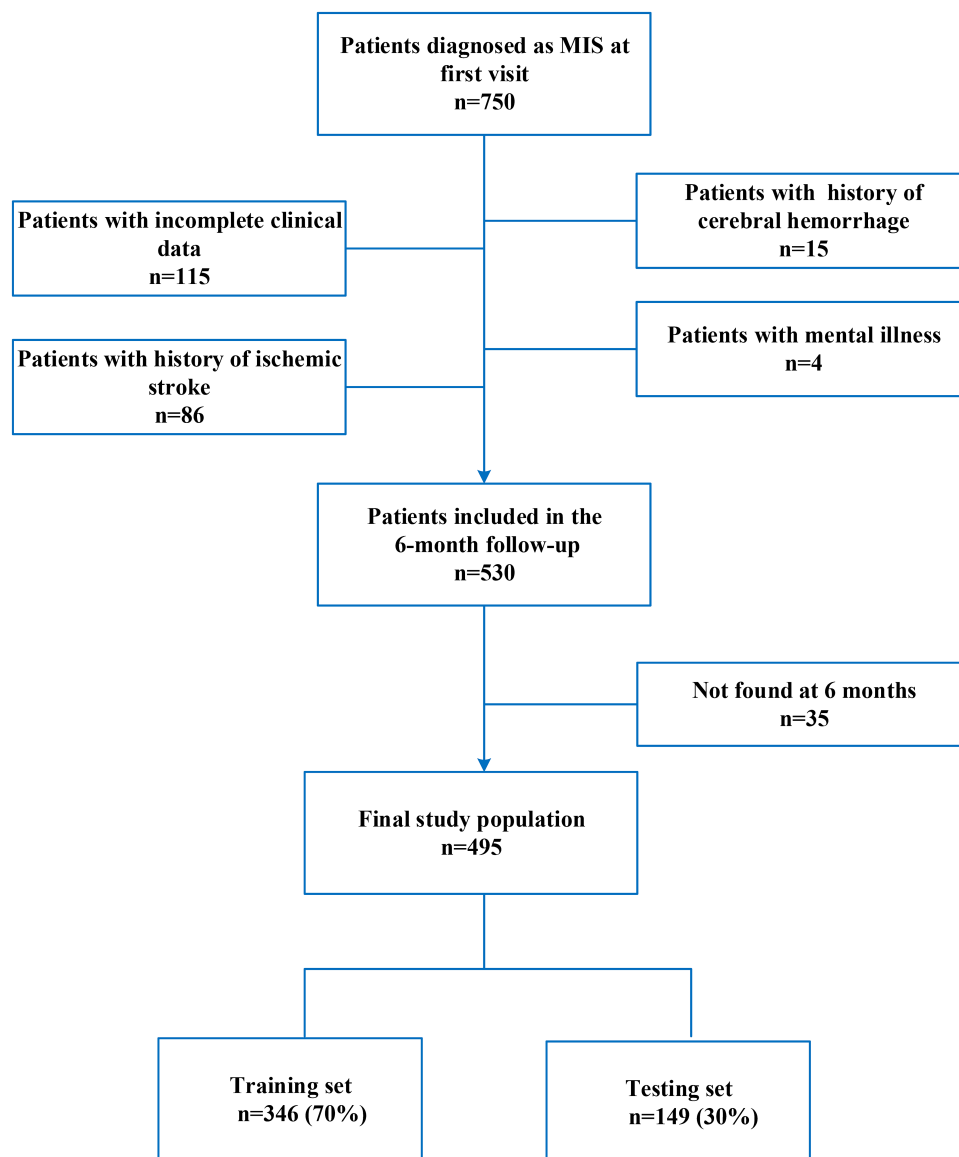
Patients diagnosed as MIS at first visit
n=750

Patients with incomplete clinical data
n=115

Patients with history of cerebral hemorrhage
n=15

Patients with history of ischemic stroke
n=86

Patients with mental illness
n=4

Patients included in the 6-month follow-up
n=530

Not found at 6 months
n=35

Final study population
n=495

Training set
n=346 (70%)

Testing set
n=149 (30%)